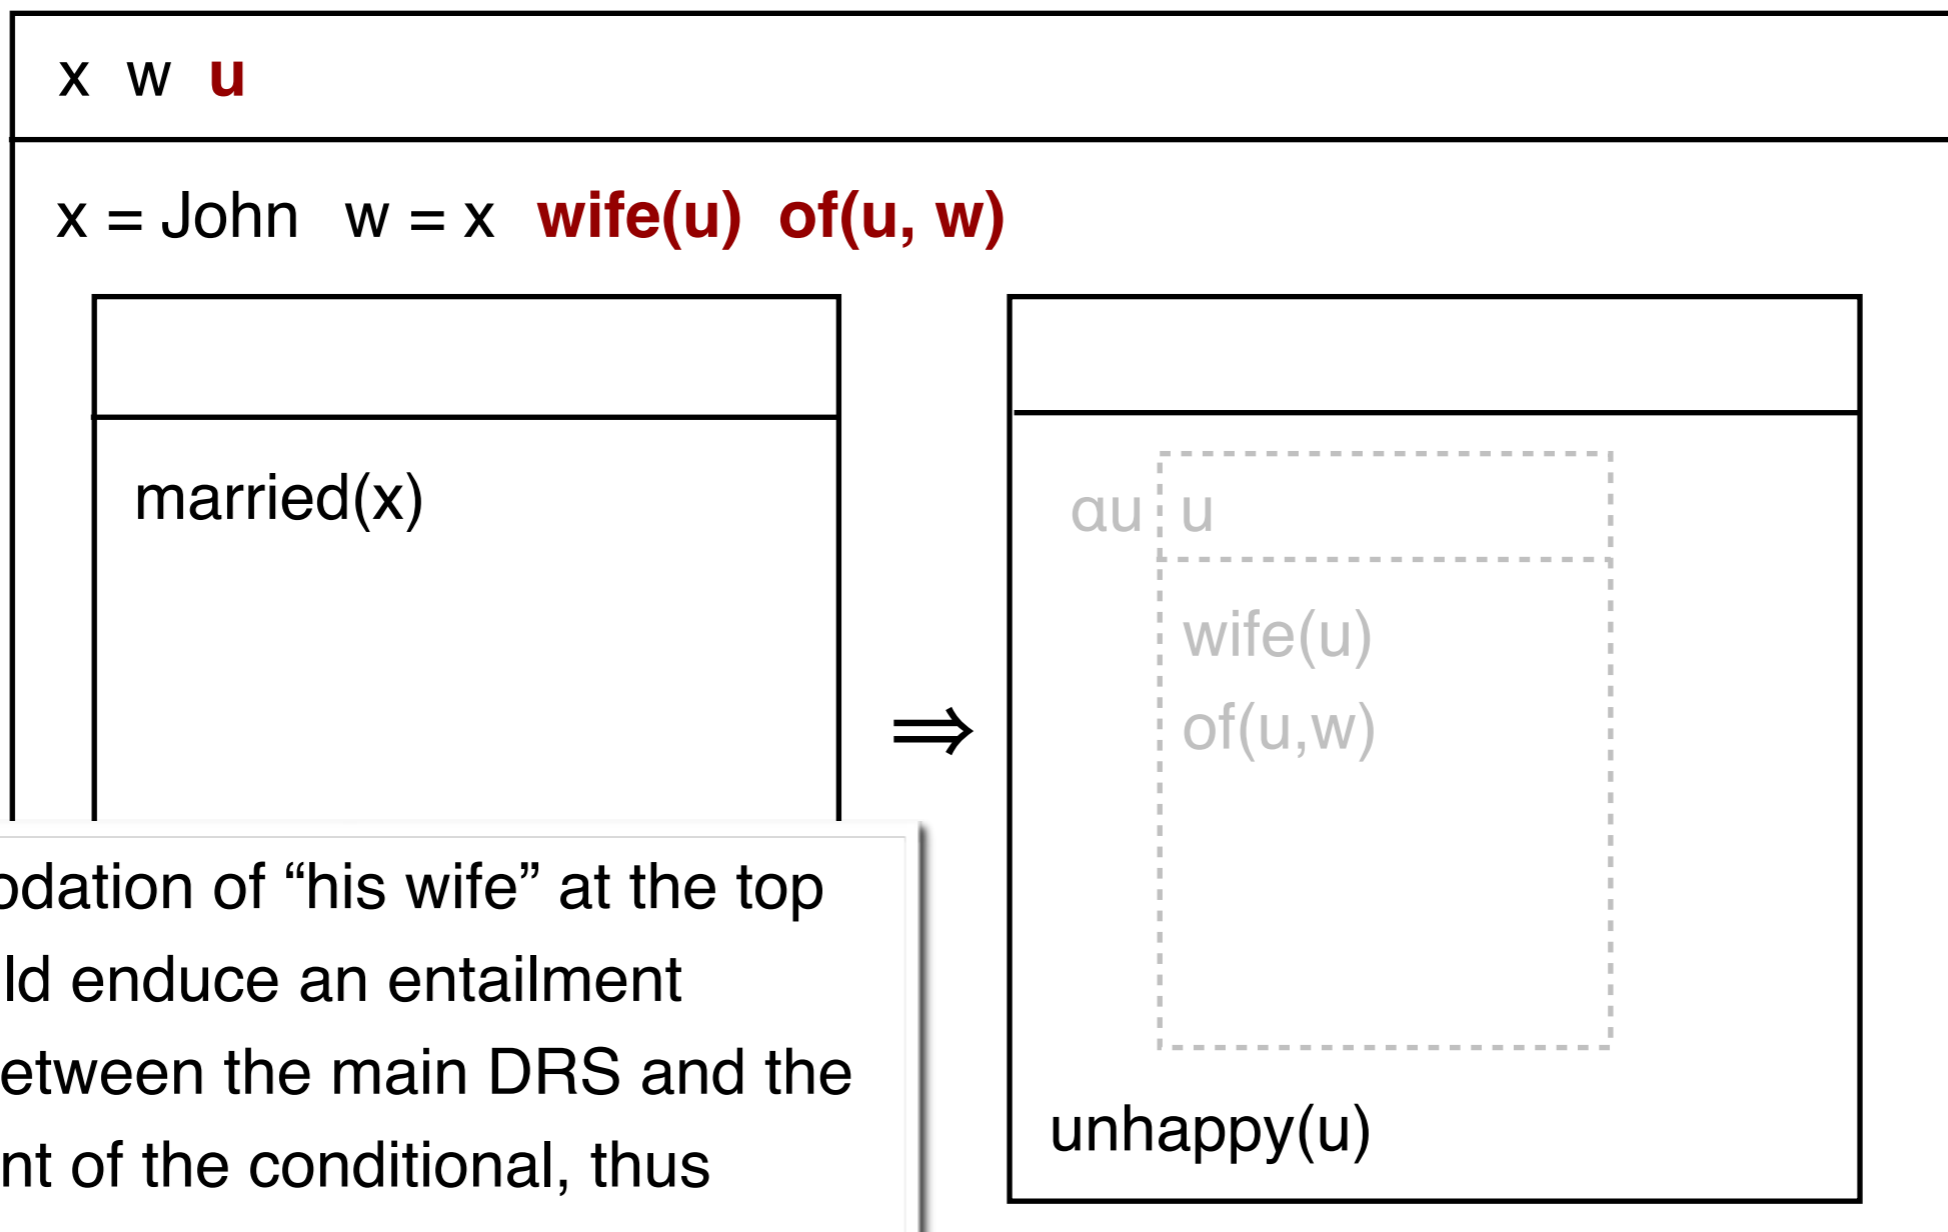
x w u

x = John w = x wife(u) of(u, w)

married(x)

⇒

αu u

wife(u)
of(u,w)

unhappy(u)

odation of “his wife” at the top ld enduce an entailment etween the main DRS and the nt of the conditional, thus